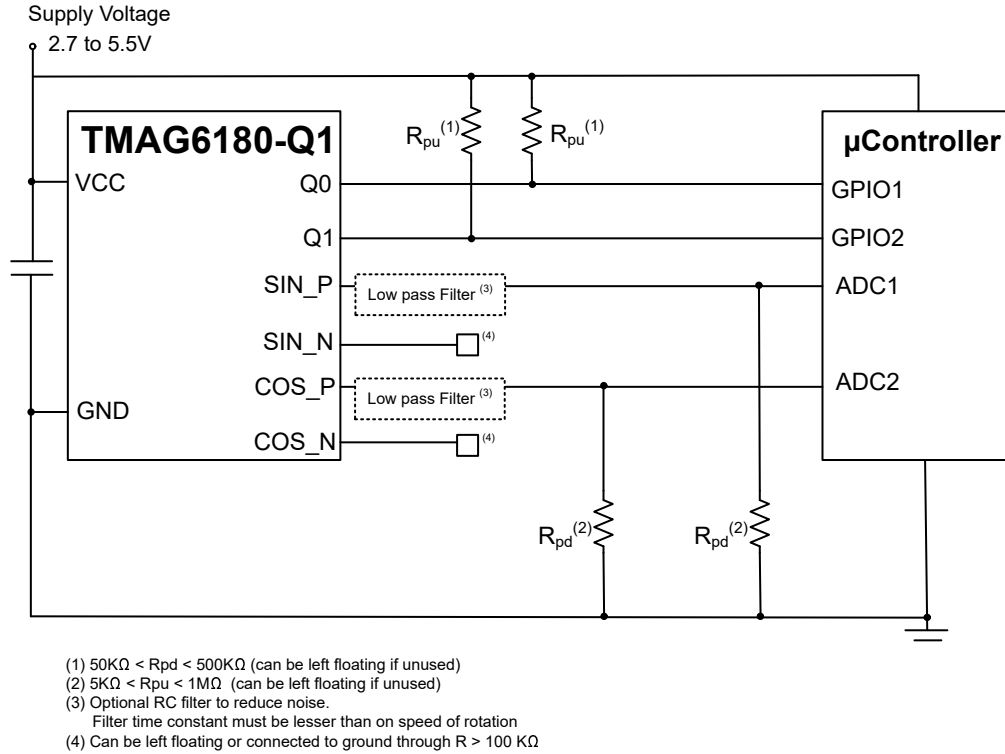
Supply Voltage
2.7 to 5.5V

TMAG6180-Q1

VCC
Q0
Q1
SIN_P
SIN_N
COS_P
GND
COS_N

$R_{pu}^{(1)}$ $R_{pu}^{(1)}$

Low pass Filter $^{(3)}$
$^{(4)}$
Low pass Filter $^{(3)}$
$^{(4)}$

µController
GPIO1
GPIO2
ADC1
ADC2

$R_{pd}^{(2)}$ $R_{pd}^{(2)}$

(1) 50KΩ < Rpd < 500KΩ (can be left floating if unused)
(2) 5KΩ < Rpu < 1MΩ (can be left floating if unused)
(3) Optional RC filter to reduce noise.
Filter time constant must be lesser than on speed of rotation
(4) Can be left floating or connected to ground through R > 100 KΩ